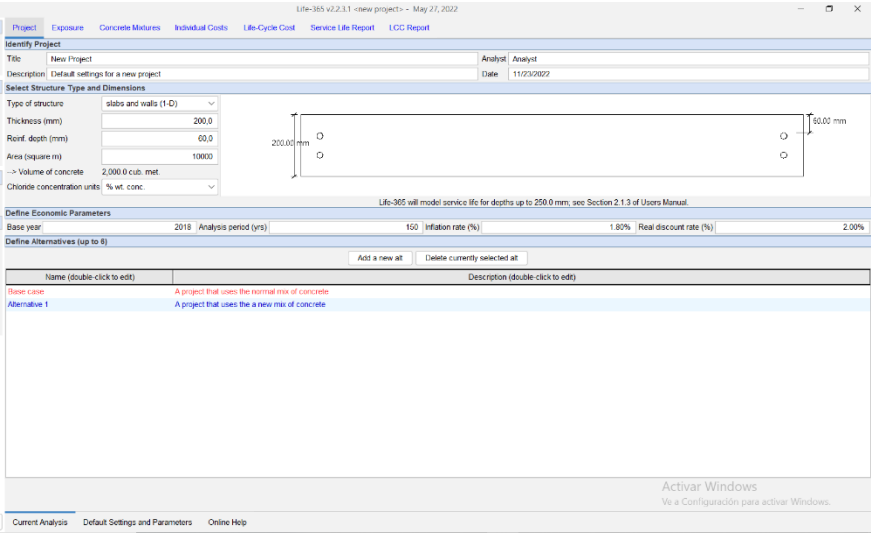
Life-365 v2.2.3.1 <new project> - May 27, 2022

Project Exposure Concrete Mixtures Individual Costs Life-Cycle Cost Service Life Report LCC Report

Identify Project

Title New Project Analyst Analyst

Description Default settings for a new project Date 11/23/2022

Select Structure Type and Dimensions

Type of structure slabs and walls (1-D)

Thickness (mm) 200,0

Reinf. depth (mm) 60,0

Area (square m) 10000

--> Volume of concrete 2,000.0 cub. met.

Chloride concentration units % wt. conc.

200.00 mm

60.00 mm

Life-365 will model service life for depths up to 250.0 mm, see Section 2.1.3 of Users Manual.

Define Economic Parameters

Base year 2018 Analysis period (yrs) 150 Inflation rate (%) 1.80% Real discount rate (%) 2.00%

Define Alternatives (up to 6)

Add a new alt Delete currently selected alt

| Name (double-click to edit) | Description (double-click to edit) |
|---|---|
| Base case | A project that uses the normal mix of concrete |
| Alternative 1 | A project that uses the a new mix of concrete |

Activar Windows
Ve a Configuración para activar Windows.

Current Analysis Default Settings and Parameters Online Help